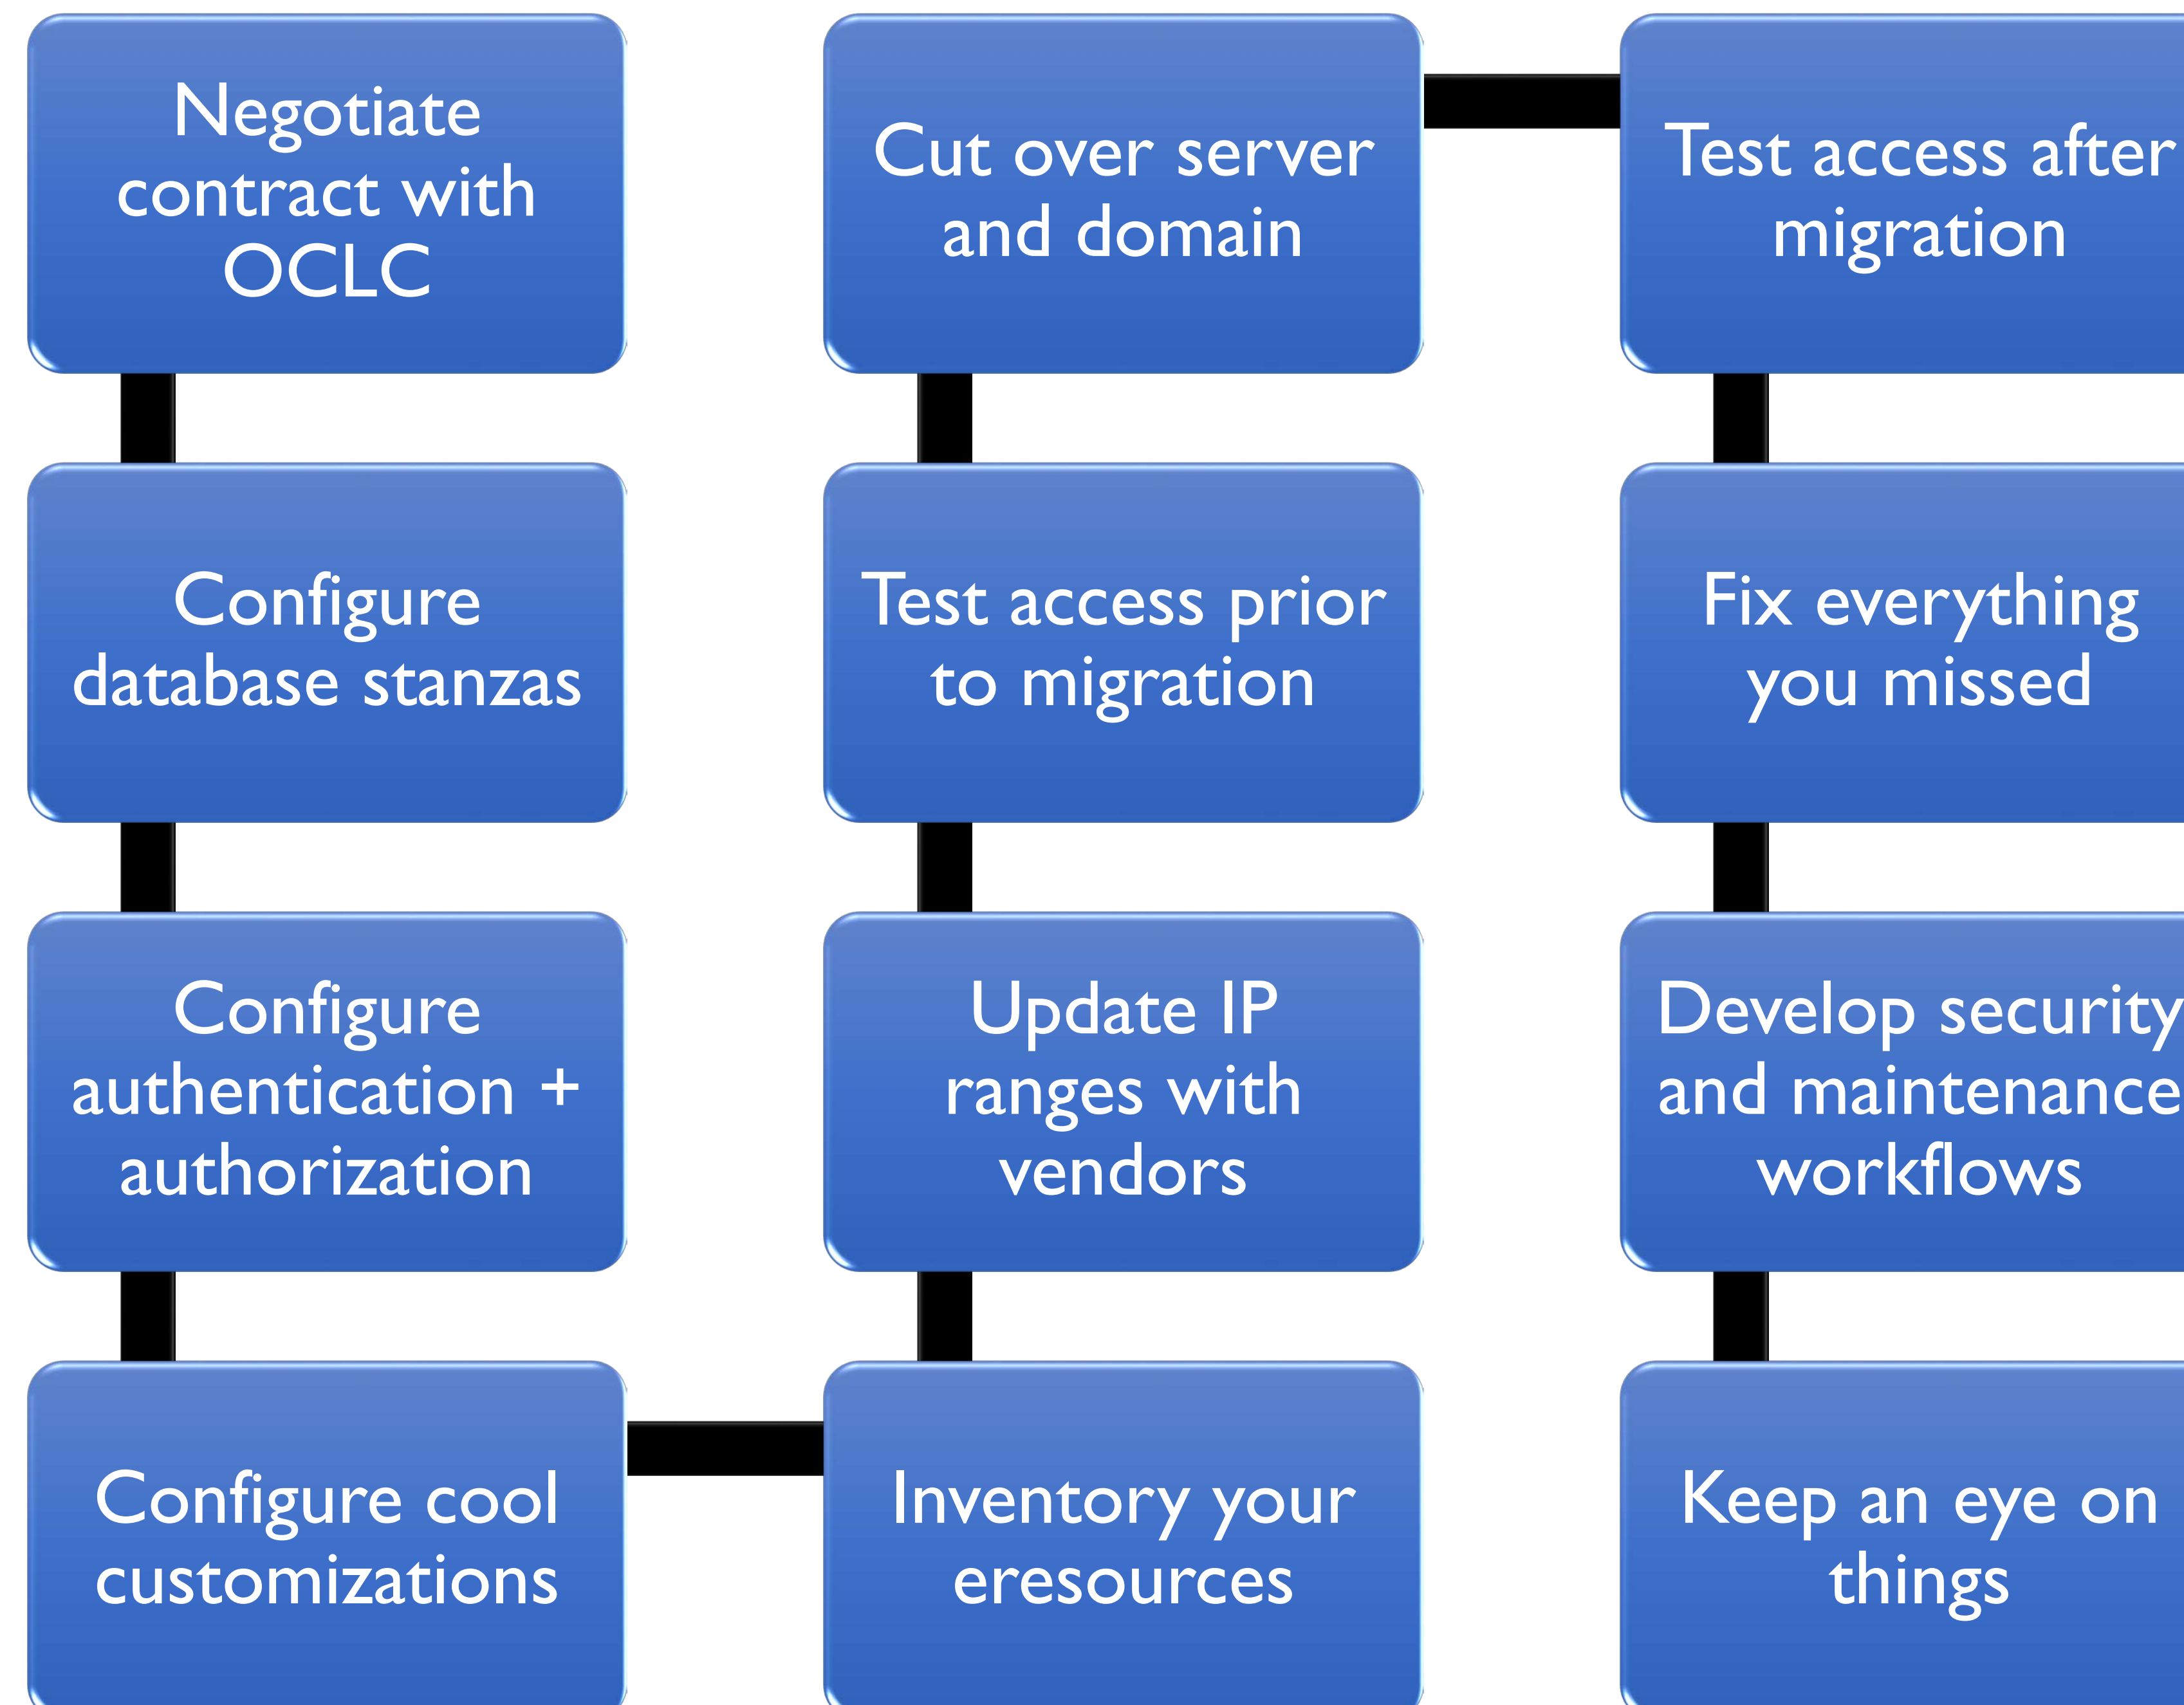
Negotiate contract with OCLC

Configure database stanzas

Configure authentication + authorization

Configure cool customizations

Inventory your eresources

Update IP ranges with vendors

Test access prior to migration

Cut over server and domain

Test access after migration

Fix everything you missed

Develop security and maintenance workflows

Keep an eye on things